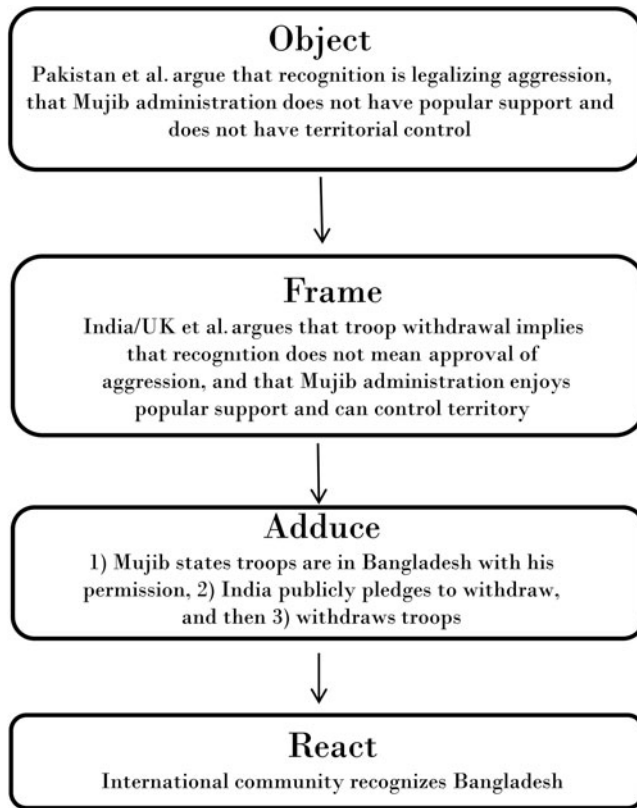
Object

Pakistan et al. argue that recognition is legalizing aggression, that Mujib administration does not have popular support and does not have territorial control

Frame

India/UK et al. argues that troop withdrawal implies that recognition does not mean approval of aggression, and that Mujib administration enjoys popular support and can control territory

Adduce

1) Mujib states troops are in Bangladesh with his permission, 2) India publicly pledges to withdraw, and then 3) withdraws troops

React

International community recognizes Bangladesh